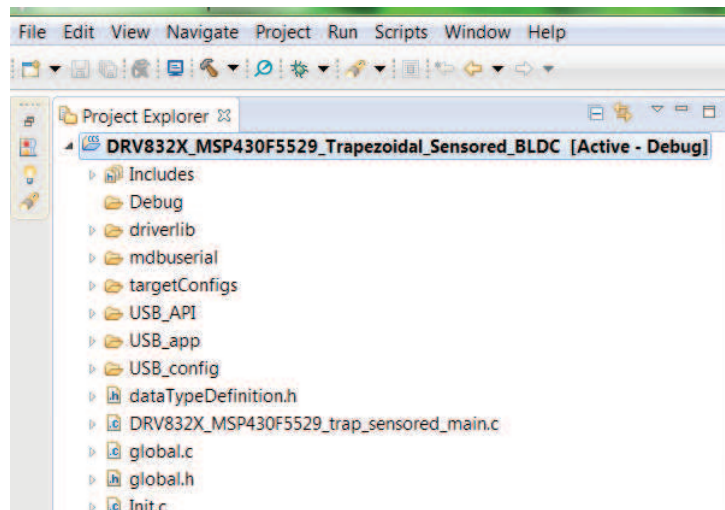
File Edit View Navigate Project Run Scripts Window Help

Project Explorer

DRV832X_MSP430F5529_Trapezoidal_Sensored_BLDC [Active - Debug]

Includes
Debug
driverlib
mdbuserial
targetConfigs
USB_API
USB_app
USB_config
dataTypeDefinition.h
DRV832X_MSP430F5529_trap_sensored_main.c
global.c
global.h
Init.c